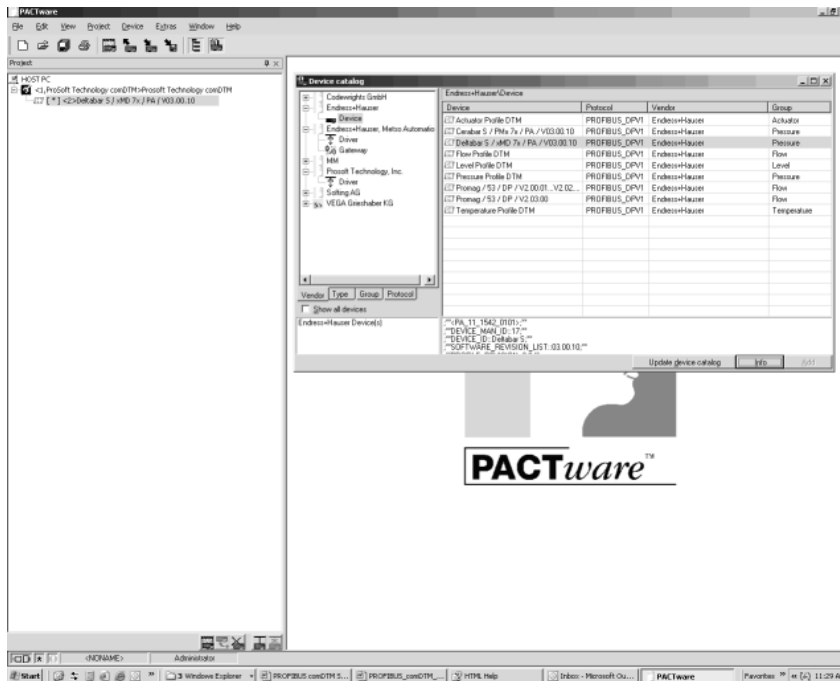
PACTware

File Edit View Project Device Extras Window Help

Project

HOST PC
<1,ProSoft Technology comDTM>Prosoft Technology comDTM
[ * ] <2>Deltabar S / xMD 7x / PA / V03.00.10

Device catalog

Codewrights GmbH
Endress+Hauser
Device
Endress+Hauser, Metso Automatio
Driver
Gateway
MM
Prosoft Technology, Inc.
Driver
Softing AG
VEGA Grieshaber KG

Vendor Type Group Protocol

Show all devices

Endress+Hauser\Device

| Device | Protocol | Vendor | Group |
|---|---|---|---|
| Actuator Profile DTM | PROFIBUS_DPV1 | Endress+Hauser | Actuator |
| Cerabar S / PMx 7x / PA / V03.00.10 | PROFIBUS_DPV1 | Endress+Hauser | Pressure |
| Deltabar S / xMD 7x / PA / V03.00.10 | PROFIBUS_DPV1 | Endress+Hauser | Pressure |
| Flow Profile DTM | PROFIBUS_DPV1 | Endress+Hauser | Flow |
| Level Profile DTM | PROFIBUS_DPV1 | Endress+Hauser | Level |
| Pressure Profile DTM | PROFIBUS_DPV1 | Endress+Hauser | Pressure |
| Promag / 53 / DP / V2.00.01...V2.02... | PROFIBUS_DPV1 | Endress+Hauser | Flow |
| Promag / 53 / DP / V2.03.00 | PROFIBUS_DPV1 | Endress+Hauser | Flow |
| Temperature Profile DTM | PROFIBUS_DPV1 | Endress+Hauser | Temperature |

Endress+Hauser Device(s)

"<PA_11_1542_0101>;"
"DEVICE_MAN_ID::17;"
"DEVICE_ID::Deltabar S;"
"SOFTWARE_REVISION_LIST::03.00.10;"

Update device catalog Info Add

PACTware™

<NONAME> Administrator

Start 3 Windows Explorer PROFIBUS comDTM S... PROFIBUS_comDTM_... HTML Help Inbox - Microsoft Ou... PACTware Favorites 11:29 A